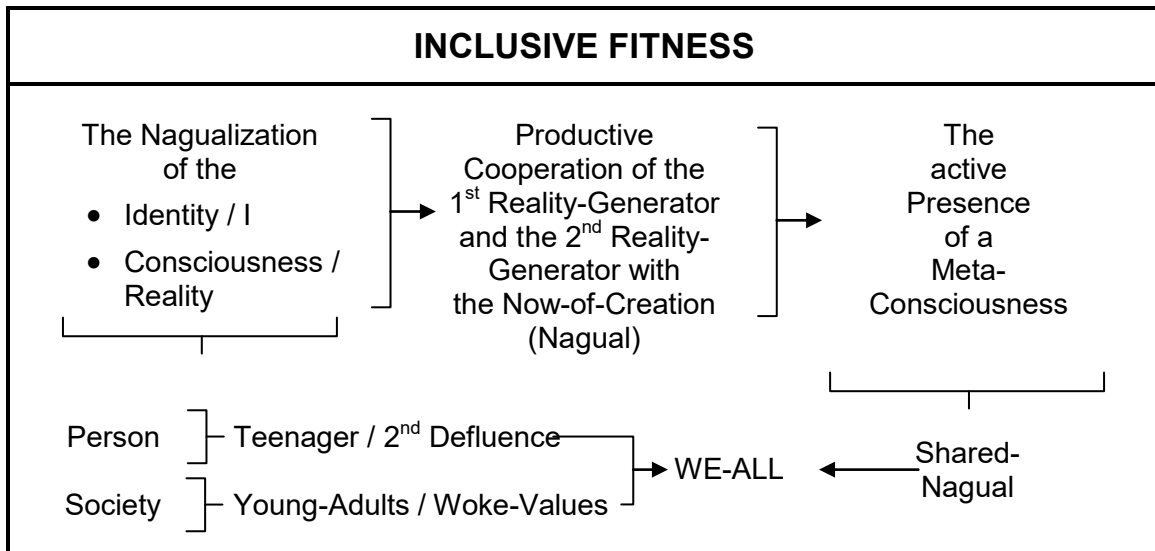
INCLUSIVE FITNESS

The Nagualization of the
- Identity / I
- Consciousness / Reality

Productive Cooperation of the 1$^{st}$ Reality-Generator and the 2$^{nd}$ Reality-Generator with the Now-of-Creation (Nagual)

The active Presence of a Meta-Consciousness

Person – Teenager / 2$^{nd}$ Defluence

Society – Young-Adults / Woke-Values

WE-ALL

Shared-Nagual